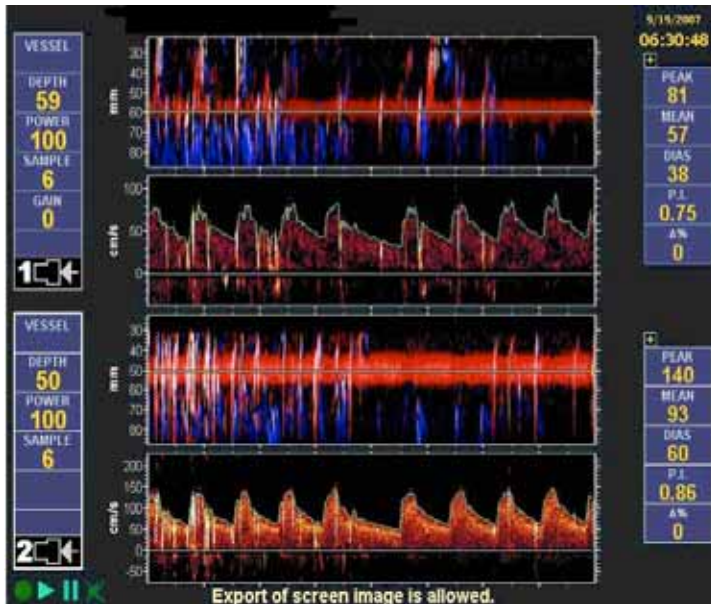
9/19/2007
06:30:48

VESSEL
DEPTH
59
POWER
100
SAMPLE
6
GAIN
0
1

mm
30
40
50
60
70
80

cm/s
100
50
0

PEAK
81
MEAN
57
DIAS
38
P.I.
0.75
Δ%
0

VESSEL
DEPTH
50
POWER
100
SAMPLE
6
2

mm
30
40
50
60
70
80

cm/s
200
150
100
50
0
-50

PEAK
140
MEAN
93
DIAS
60
P.I.
0.86
Δ%
0

Export of screen image is allowed.